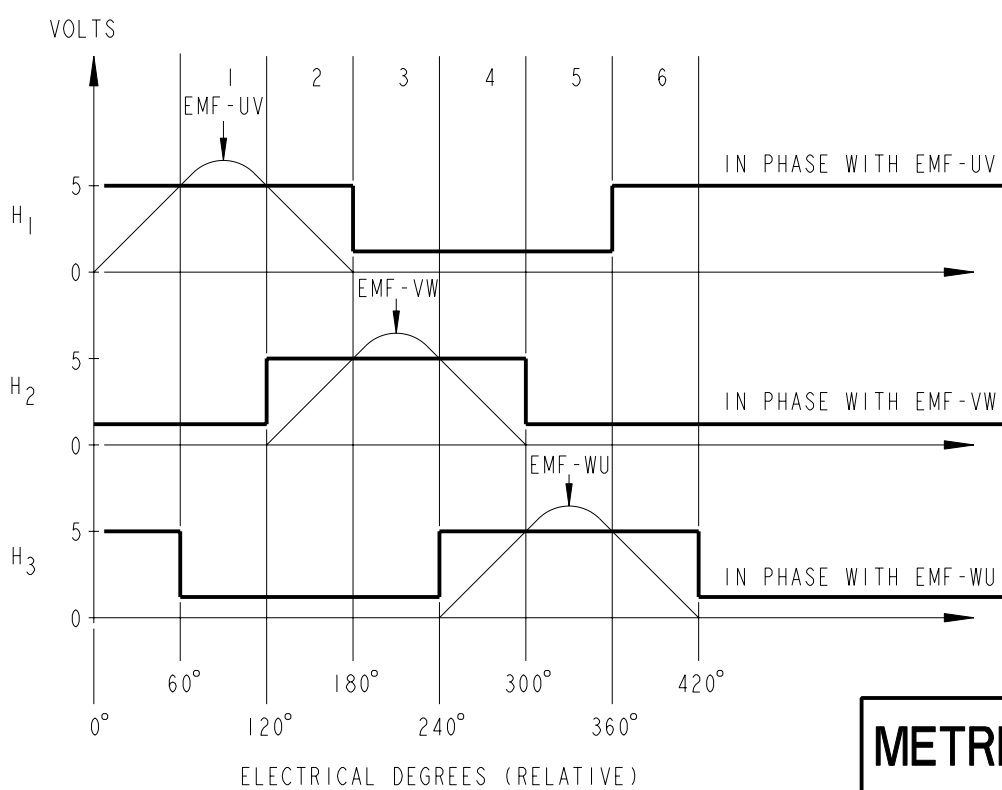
VOLTS

1 2 3 4 5 6

EMF-UV

$H_1$ 5 0 IN PHASE WITH EMF-UV

EMF-VW

$H_2$ 5 0 IN PHASE WITH EMF-VW

EMF-WU

$H_3$ 5 0 IN PHASE WITH EMF-WU

60° 180° 300° 420°

0° 120° 240° 360°

ELECTRICAL DEGREES (RELATIVE)

METR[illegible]